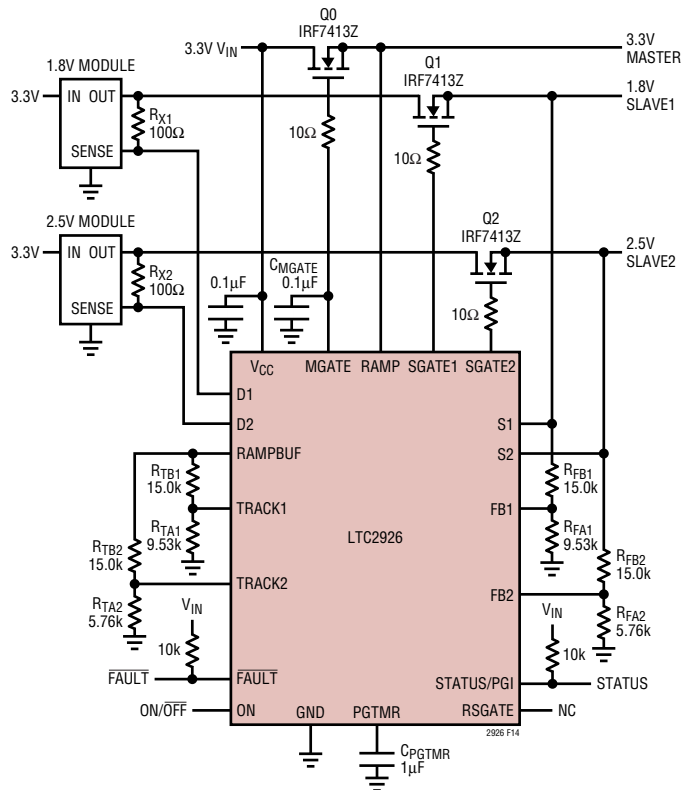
Q0
IRF7413Z

3.3V $V_{IN}$

3.3V
MASTER

1.8V MODULE

Q1
IRF7413Z

1.8V
SLAVE1

3.3V

IN OUT

$R_{X1}$
100Ω

SENSE

10Ω

10Ω

2.5V MODULE

Q2
IRF7413Z

3.3V

IN OUT

2.5V
SLAVE2

$R_{X2}$
100Ω

SENSE

0.1µF

$C_{MGATE}$
0.1µF

10Ω

$V_{CC}$

MGATE

RAMP

SGATE1

SGATE2

D1

D2

S1

RAMPBUF

S2

$R_{TB1}$
15.0k

$R_{FB1}$
15.0k

TRACK1

FB1

$R_{TA1}$
9.53k

$R_{FA1}$
9.53k

LTC2926

$R_{TB2}$
15.0k

$R_{FB2}$
15.0k

TRACK2

FB2

$R_{TA2}$
5.76k

$R_{FA2}$
5.76k

$V_{IN}$

$V_{IN}$

10k

10k

$\overline{FAULT}$

$\overline{FAULT}$

STATUS/PGI

STATUS

ON/$\overline{OFF}$

ON

GND

PGTMR

RSGATE

NC

2926 F14

$C_{PGTMR}$
1µF